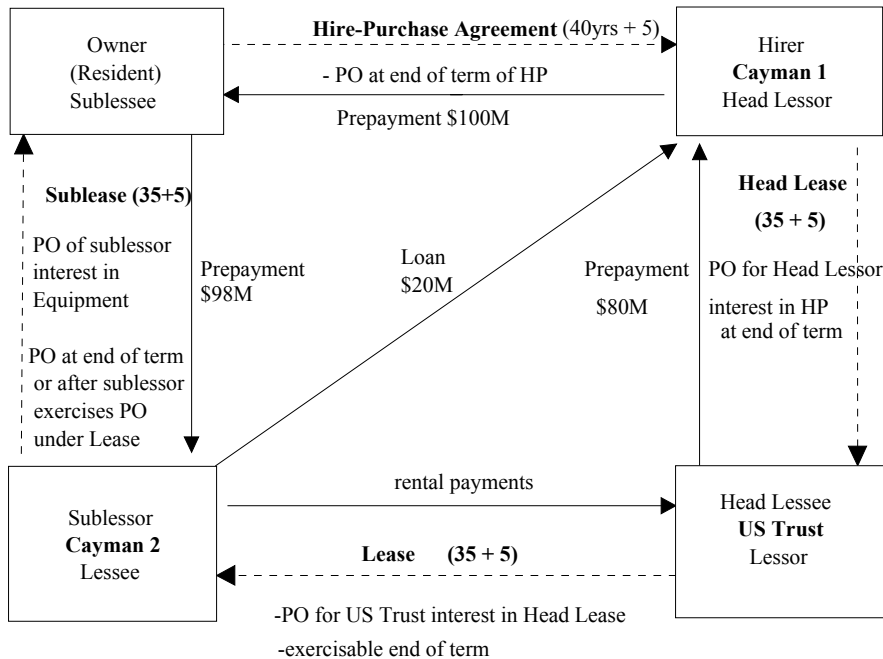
Owner (Resident) Sublessee

Hire-Purchase Agreement (40yrs + 5)

- PO at end of term of HP

Prepayment $100M

Hirer
Cayman 1
Head Lessor

Sublease (35+5)

PO of sublessor interest in Equipment

PO at end of term or after sublessor exercises PO under Lease

Prepayment $98M

Loan $20M

Prepayment $80M

Head Lease (35 + 5)

PO for Head Lessor interest in HP at end of term

rental payments

Sublessor
Cayman 2
Lessee

Head Lessee
US Trust
Lessor

Lease (35 + 5)

-PO for US Trust interest in Head Lease
-exercisable end of term